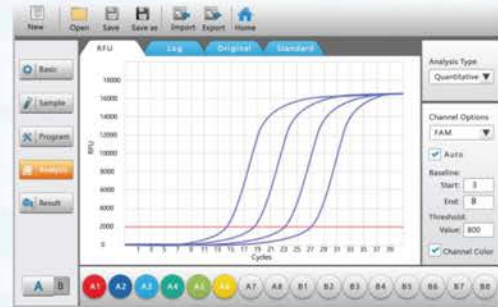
New Open Save Save as Import Export Home

RFU Log Original Standard

Basic

Sample

Program

Analysis

Result

18000
16000
14000
12000
10000
8000
6000
4000
2000
0

RFU

1 3 5 7 9 11 13 15 17 19 21 23 25 27 29 31 33 35 37 39
Cycles

Analysis Type
Quantitative

Channel Options
FAM

Auto

Baseline:
Start: 3
End: 8

Threshold:
Value: 800

Channel Color

A B

A1 A2 A3 A4 A5 A6 A7 A8 B1 B2 B3 B4 B5 B6 B7 B8